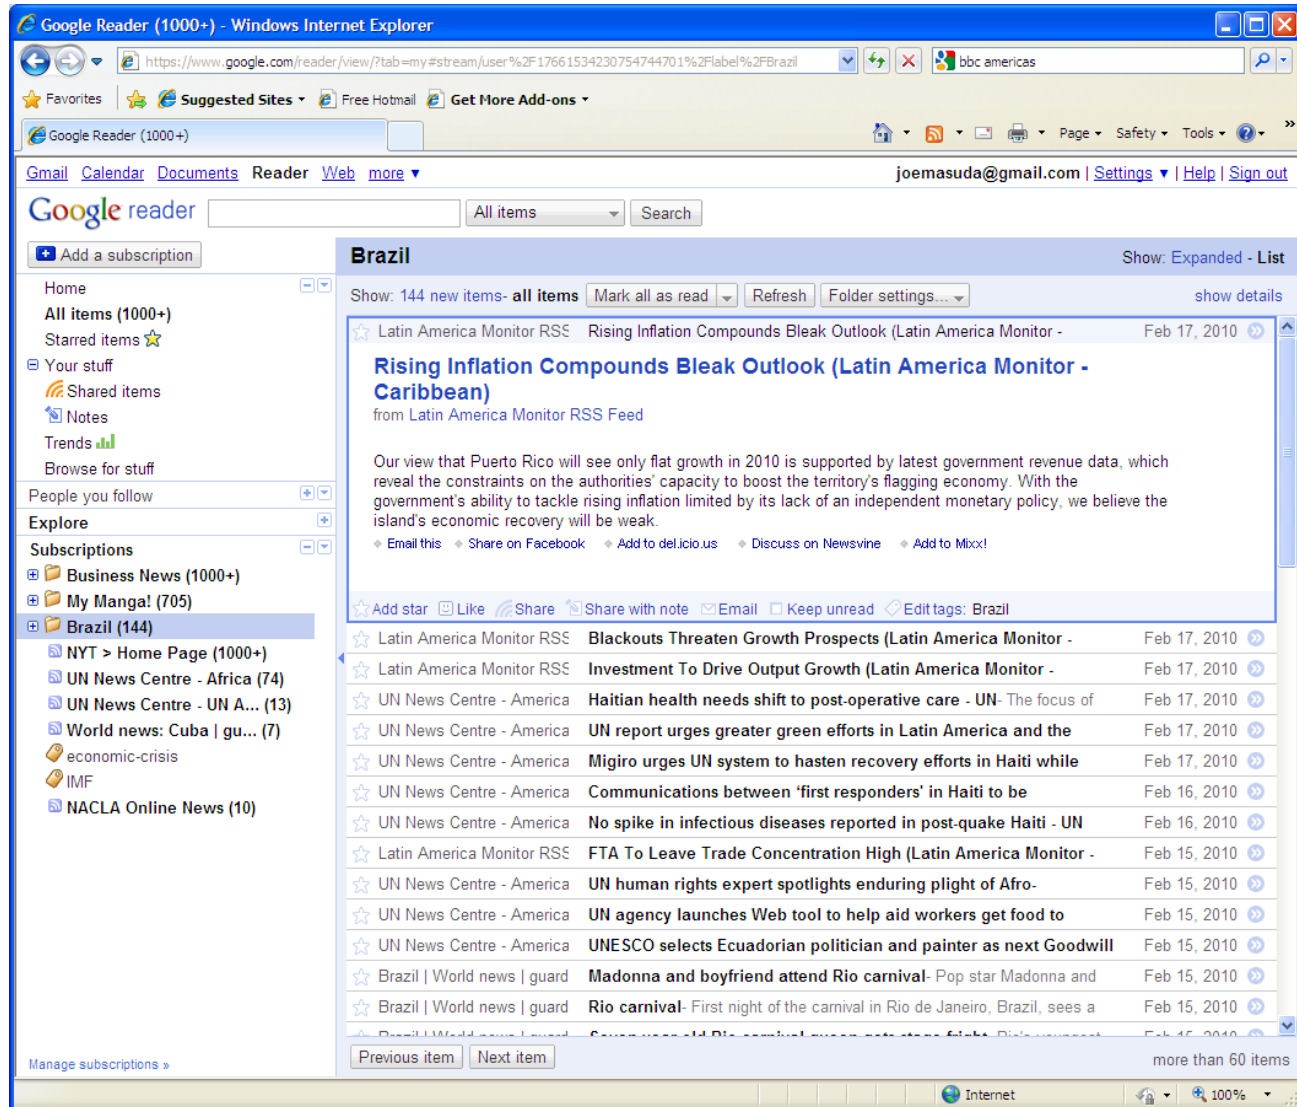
Google Reader (1000+) - Windows Internet Explorer

https://www.google.com/reader/view/?tab=my#stream/user%2F17661534230754744701%2Flabel%2FBrazil

bbc americas

Favorites | Suggested Sites ▾ | Free Hotmail | Get More Add-ons ▾

Google Reader (1000+)

Page ▾ Safety ▾ Tools ▾

Gmail Calendar Documents Reader Web more ▾

joemasuda@gmail.com | Settings ▾ | Help | Sign out

Google reader

All items | Search

Add a subscription

Home
All items (1000+)
Starred items
Your stuff
Shared items
Notes
Trends
Browse for stuff
People you follow
Explore
Subscriptions
Business News (1000+)
My Manga! (705)
Brazil (144)
NYT > Home Page (1000+)
UN News Centre - Africa (74)
UN News Centre - UN A... (13)
World news: Cuba | gu... (7)
economic-crisis
IMF
NACLA Online News (10)

Manage subscriptions »

Brazil

Show: Expanded - List

Show: 144 new items - all items | Mark all as read | Refresh | Folder settings...

show details

Latin America Monitor RSS | Rising Inflation Compounds Bleak Outlook (Latin America Monitor - | Feb 17, 2010

Rising Inflation Compounds Bleak Outlook (Latin America Monitor - Caribbean)

from Latin America Monitor RSS Feed

Our view that Puerto Rico will see only flat growth in 2010 is supported by latest government revenue data, which reveal the constraints on the authorities' capacity to boost the territory's flagging economy. With the government's ability to tackle rising inflation limited by its lack of an independent monetary policy, we believe the island's economic recovery will be weak.

Email this | Share on Facebook | Add to del.icio.us | Discuss on Newsvine | Add to Mixx!

Add star | Like | Share | Share with note | Email | Keep unread | Edit tags: Brazil

| Latin America Monitor RSS | Blackouts Threaten Growth Prospects (Latin America Monitor - | Feb 17, 2010 |
| Latin America Monitor RSS | Investment To Drive Output Growth (Latin America Monitor - | Feb 17, 2010 |
| UN News Centre - America | Haitian health needs shift to post-operative care - UN- The focus of | Feb 17, 2010 |
| UN News Centre - America | UN report urges greater green efforts in Latin America and the | Feb 17, 2010 |
| UN News Centre - America | Migiro urges UN system to hasten recovery efforts in Haiti while | Feb 17, 2010 |
| UN News Centre - America | Communications between 'first responders' in Haiti to be | Feb 16, 2010 |
| UN News Centre - America | No spike in infectious diseases reported in post-quake Haiti - UN | Feb 16, 2010 |
| Latin America Monitor RSS | FTA To Leave Trade Concentration High (Latin America Monitor - | Feb 15, 2010 |
| UN News Centre - America | UN human rights expert spotlights enduring plight of Afro- | Feb 15, 2010 |
| UN News Centre - America | UN agency launches Web tool to help aid workers get food to | Feb 15, 2010 |
| UN News Centre - America | UNESCO selects Ecuadorian politician and painter as next Goodwill | Feb 15, 2010 |
| Brazil \| World news \| guard | Madonna and boyfriend attend Rio carnival- Pop star Madonna and | Feb 15, 2010 |
| Brazil \| World news \| guard | Rio carnival- First night of the carnival in Rio de Janeiro, Brazil, sees a | Feb 15, 2010 |

Previous item | Next item

more than 60 items

Internet | 100%